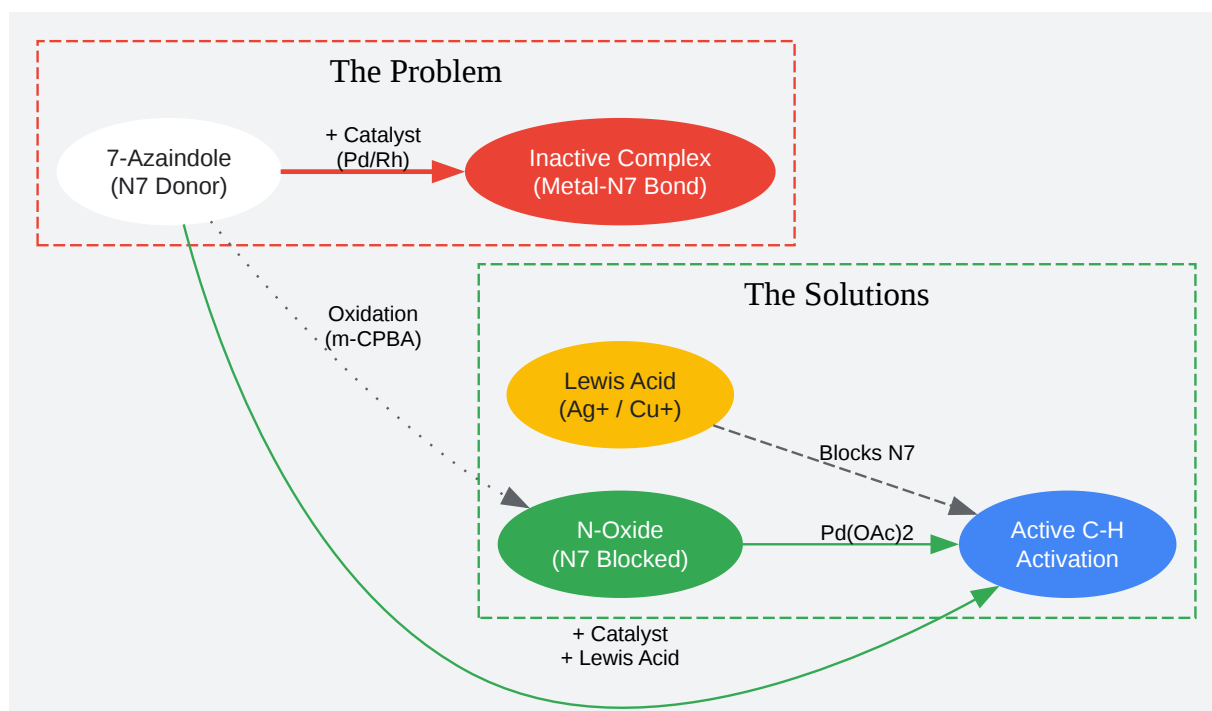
The Problem

7-Azaindole
(N7 Donor)

+ Catalyst
(Pd/Rh)

Inactive Complex
(Metal-N7 Bond)

Oxidation
(m-CPBA)

The Solutions

Lewis Acid
(Ag+ / Cu+)

Blocks N7

N-Oxide
(N7 Blocked)

Pd(OAc)2

Active C-H
Activation

+ Catalyst
+ Lewis Acid